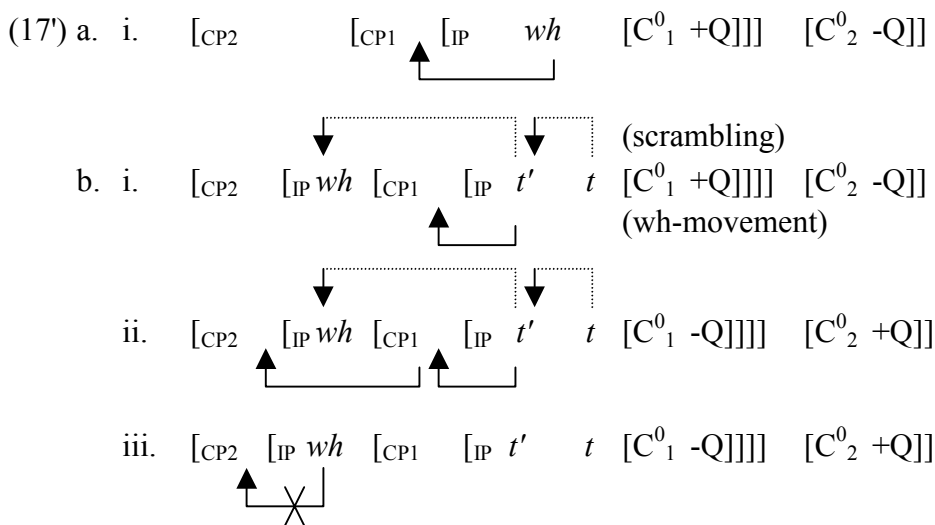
(17') a. i. $[_{CP2}$ $[_{CP1}$ $[_{IP}$ *wh* $[C^0_1$ +Q]]] $[C^0_2$ -Q]]

(scrambling)

b. i. $[_{CP2}$ $[_{IP}$ *wh* $[_{CP1}$ $[_{IP}$ *t'* *t* $[C^0_1$ +Q]]]] $[C^0_2$ -Q]]

(wh-movement)

ii. $[_{CP2}$ $[_{IP}$ *wh* $[_{CP1}$ $[_{IP}$ *t'* *t* $[C^0_1$ -Q]]]] $[C^0_2$ +Q]]

iii. $[_{CP2}$ $[_{IP}$ *wh* $[_{CP1}$ $[_{IP}$ *t'* *t* $[C^0_1$ -Q]]]] $[C^0_2$ +Q]]